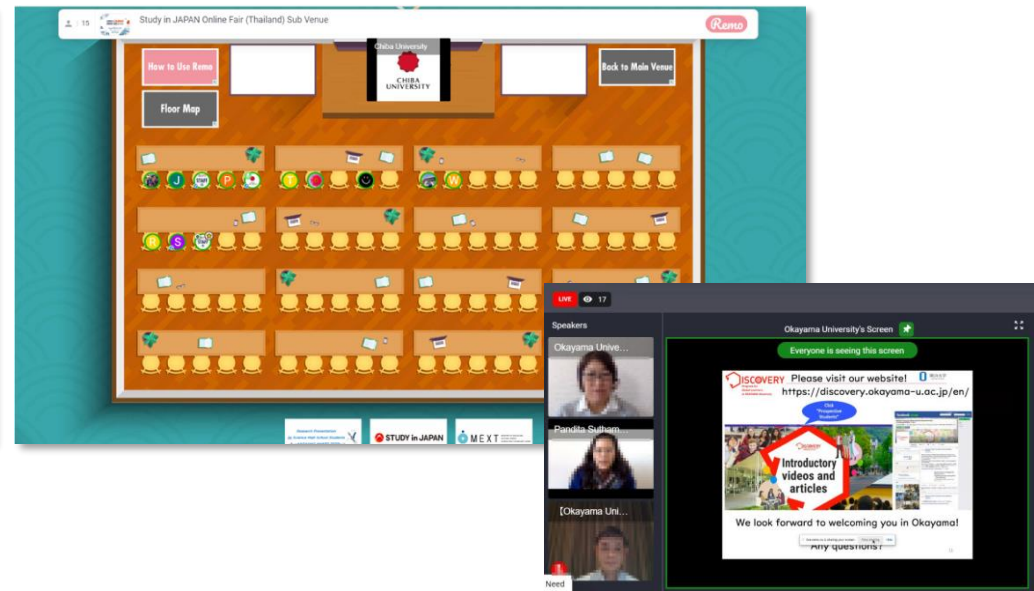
15 Study in JAPAN Online Fair (Thailand) Sub Venue

Remo

How to Use Remo

Floor Map

Chiba University

CHIBA UNIVERSITY

Back to Main Venue

J P T W B S

STUDY in JAPAN

MEXT

LIVE 17

Speakers

Okayama Unive...

Pandita Sutham...

【Okayama Uni...

Need

Okayama University's Screen

Everyone is seeing this screen

DISCOVERY

Please visit our website!

https://discovery.okayama-u.ac.jp/en/

Click "Prospective Students"

Introductory videos and articles

We look forward to welcoming you in Okayama!

Any questions?